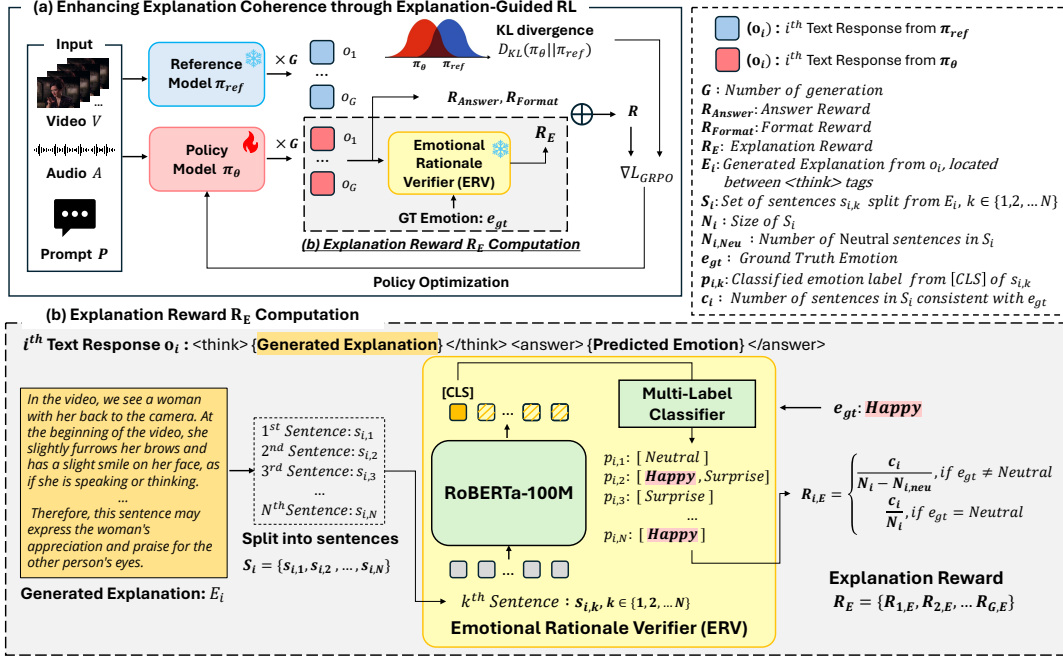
(a) Enhancing Explanation Coherence through Explanation-Guided RL

Input

Video $V$

Audio $A$

Prompt $P$

Reference Model $\pi_{ref}$

Policy Model $\pi_\theta$

$\times G$

$\times G$

$o_1$

...

$o_G$

$o_1$

...

$o_G$

KL divergence

$D_{KL}(\pi_\theta||\pi_{ref})$

$\pi_\theta$ $\pi_{ref}$

$R_{Answer}, R_{Format}$

$R$

$R_E$

Emotional Rationale Verifier (ERV)

GT Emotion: $e_{gt}$

(b) Explanation Reward $R_E$ Computation

$\nabla L_{GRPO}$

Policy Optimization

$(o_i)$ : $i^{th}$ Text Response from $\pi_{ref}$

$(o_i)$ : $i^{th}$ Text Response from $\pi_\theta$

$G$ : Number of generation

$R_{Answer}$: Answer Reward

$R_{Format}$: Format Reward

$R_E$: Explanation Reward

$E_i$: Generated Explanation from $o_i$, located between <think> tags

$S_i$: Set of sentences $s_{i,k}$ split from $E_i$, $k \in \{1,2,...N\}$

$N_i$ : Size of $S_i$

$N_{i,Neu}$ : Number of Neutral sentences in $S_i$

$e_{gt}$ : Ground Truth Emotion

$p_{i,k}$: Classified emotion label from [CLS] of $s_{i,k}$

$c_i$ : Number of sentences in $S_i$ consistent with $e_{gt}$

(b) Explanation Reward $R_E$ Computation

$i^{th}$ Text Response $o_i$ : <think> {Generated Explanation} </think> <answer> {Predicted Emotion} </answer>

In the video, we see a woman with her back to the camera. At the beginning of the video, she slightly furrows her brows and has a slight smile on her face, as if she is speaking or thinking.
...
Therefore, this sentence may express the woman's appreciation and praise for the other person's eyes.

Generated Explanation: $E_i$

$1^{st}$ Sentence: $s_{i,1}$
$2^{nd}$ Sentence: $s_{i,2}$
$3^{rd}$ Sentence: $s_{i,3}$
...
$N^{th}$Sentence: $s_{i,N}$

Split into sentences

$S_i = \{s_{i,1}, s_{i,2}, ..., s_{i,N}\}$

[CLS]

RoBERTa-100M

Multi-Label Classifier

$p_{i,1}$: [ Neutral ]
$p_{i,2}$: [ Happy , Surprise]
$p_{i,3}$: [ Surprise ]
...
$p_{i,N}$: [ Happy ]

$e_{gt}$: Happy

$k^{th}$ Sentence : $s_{i,k}, k \in \{1,2,...N\}$

Emotional Rationale Verifier (ERV)

$R_{i,E} = \begin{cases} \frac{c_i}{N_i - N_{i,neu}}, if\ e_{gt} \neq Neutral \\ \frac{c_i}{N_i}, if\ e_{gt} = Neutral \end{cases}$

Explanation Reward

$R_E = \{R_{1,E}, R_{2,E}, ... R_{G,E}\}$